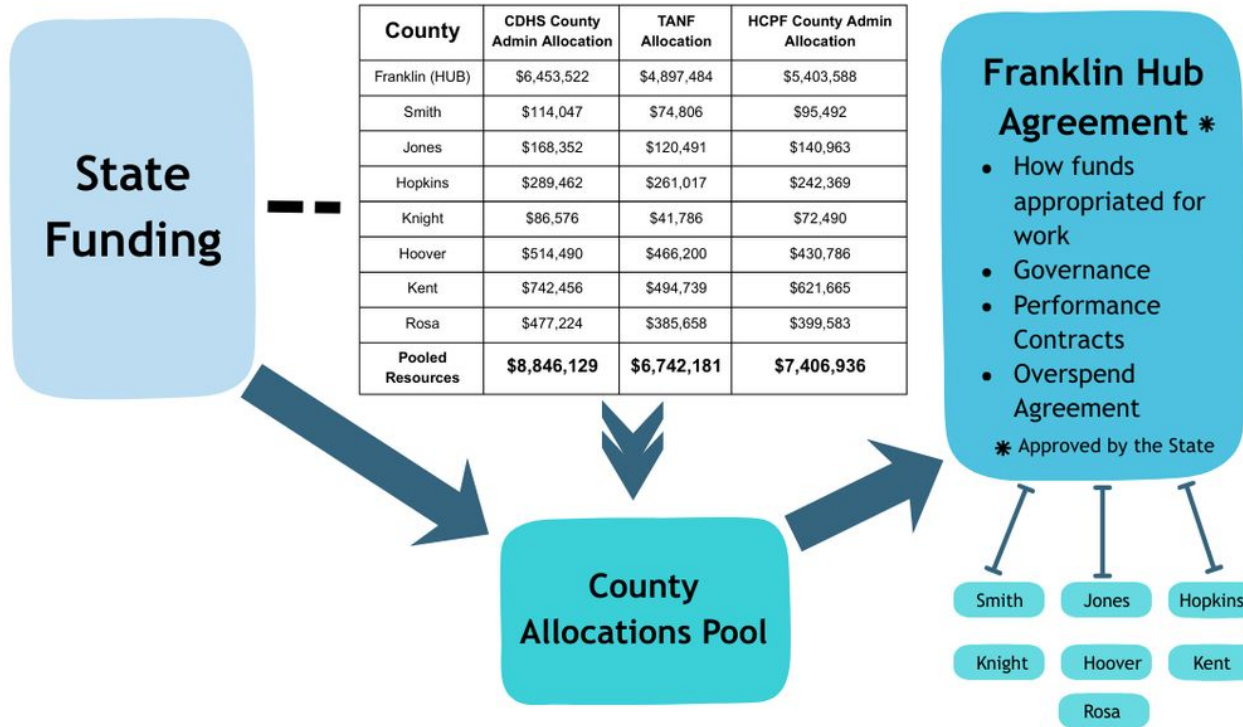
State Funding

| County | CDHS County Admin Allocation | TANF Allocation | HCPF County Admin Allocation |
|---|---|---|---|
| Franklin (HUB) | \$6,453,522 | \$4,897,484 | \$5,403,588 |
| Smith | \$114,047 | \$74,806 | \$95,492 |
| Jones | \$168,352 | \$120,491 | \$140,963 |
| Hopkins | \$289,462 | \$261,017 | \$242,369 |
| Knight | \$86,576 | \$41,786 | \$72,490 |
| Hoover | \$514,490 | \$466,200 | \$430,786 |
| Kent | \$742,456 | \$494,739 | \$621,665 |
| Rosa | \$477,224 | \$385,658 | \$399,583 |
| Pooled Resources | \$8,846,129 | \$6,742,181 | \$7,406,936 |

Franklin Hub Agreement ✱
- How funds appropriated for work
- Governance
- Performance Contracts
- Overspend Agreement

✱ Approved by the State

County Allocations Pool

Smith
Jones
Hopkins
Knight
Hoover
Kent
Rosa